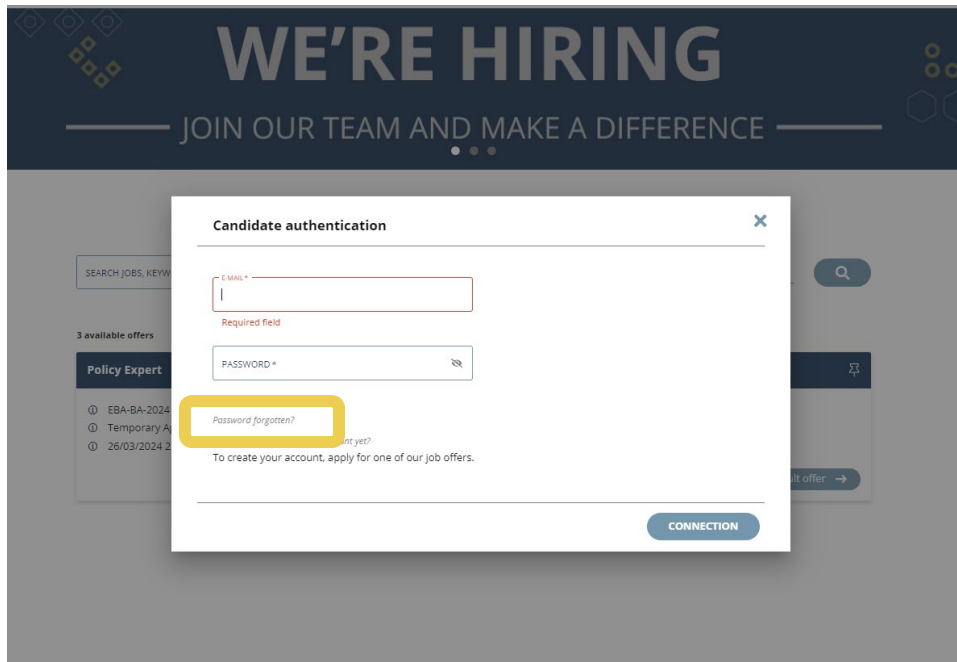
WE'RE HIRING

JOIN OUR TEAM AND MAKE A DIFFERENCE

SEARCH JOBS, KEYW

3 available offers

Policy Expert

EBA-BA-2024

Temporary A

26/03/2024 2

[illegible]lt offer →

Candidate authentication

×

E-MAIL *

Required field

PASSWORD *

Password forgotten?

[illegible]nt yet?

To create your account, apply for one of our job offers.

CONNECTION